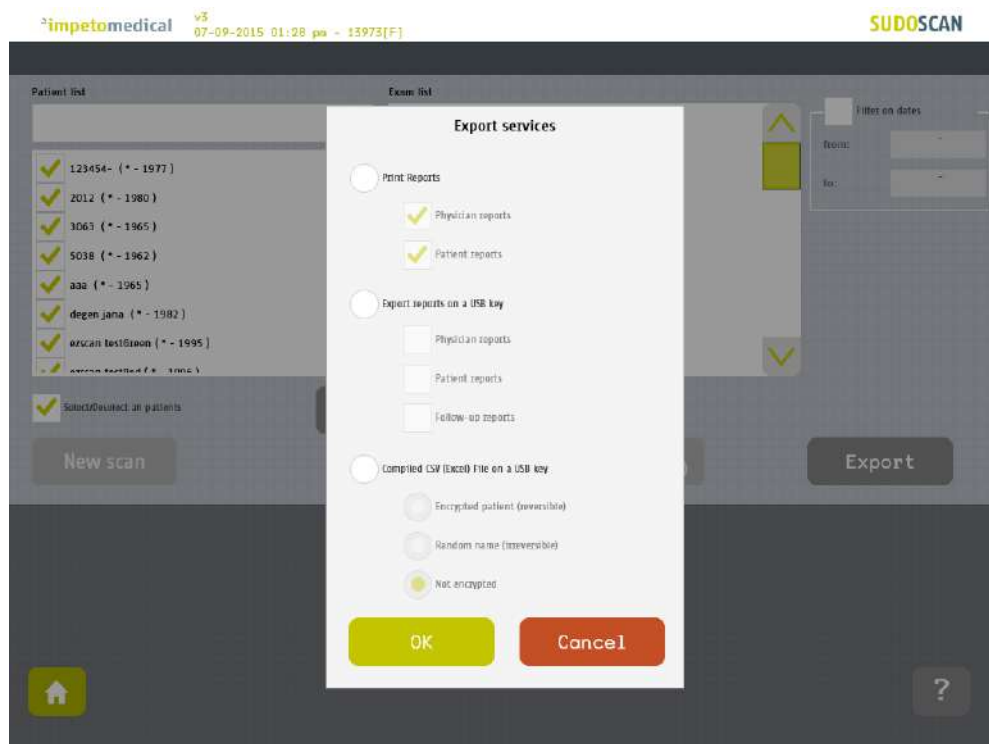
impetomedical v3 07-09-2015 01:28 pm - 13973[F]

SUDOSCAN

Patient list

Exam list

Filter on dates

from:

to:

123454- ( * - 1977 )

2012 ( * - 1980 )

3063 ( * - 1965 )

5038 ( * - 1962 )

aaa ( * - 1965 )

degen jana ( * - 1982 )

ezscan testGreen ( * - 1995 )

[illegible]

Select/Deselect all patients

New scan

Export

Export services

Print Reports

Physician reports

Patient reports

Export reports on a USB key

Physician reports

Patient reports

Follow-up reports

Compiled CSV (Excel) File on a USB key

Encrypted patient (reversible)

Random name (irreversible)

Not encrypted

OK

Cancel

?